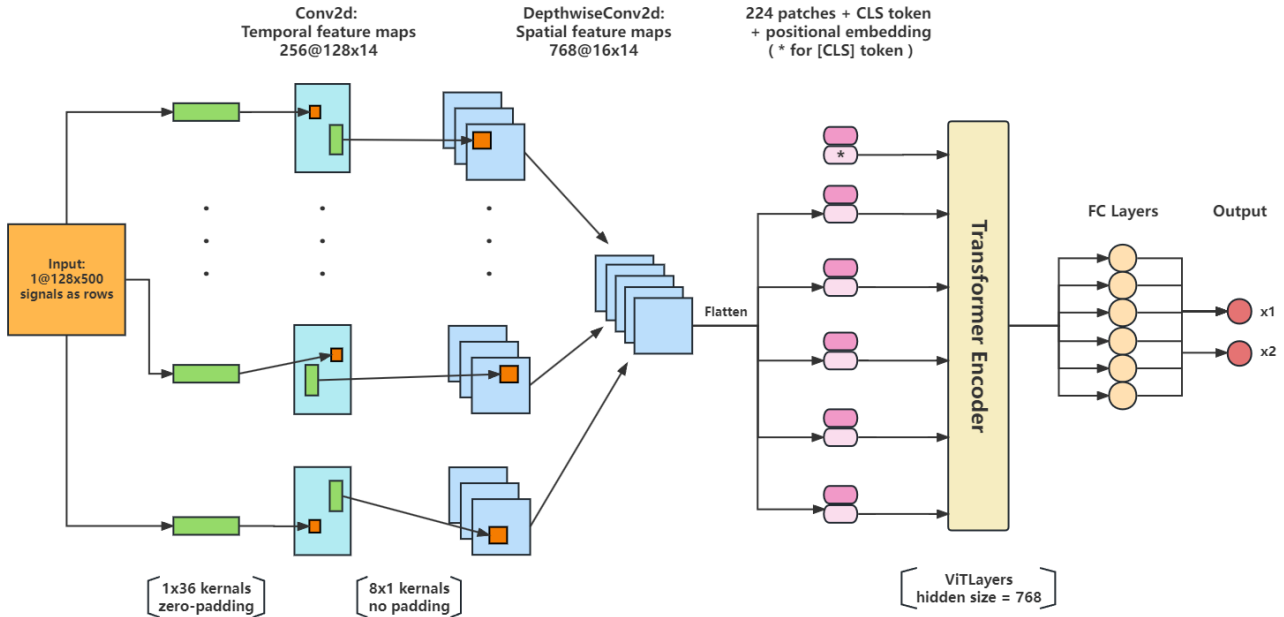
Conv2d:
Temporal feature maps
256@128x14

DepthwiseConv2d:
Spatial feature maps
768@16x14

224 patches + CLS token
+ positional embedding
( * for [CLS] token )

Input:
1@128x500
signals as rows

Flatten

*

Transformer Encoder

FC Layers

Output

x1

x2

1x36 kernals
zero-padding

8x1 kernals
no padding

ViTLayers
hidden size = 768